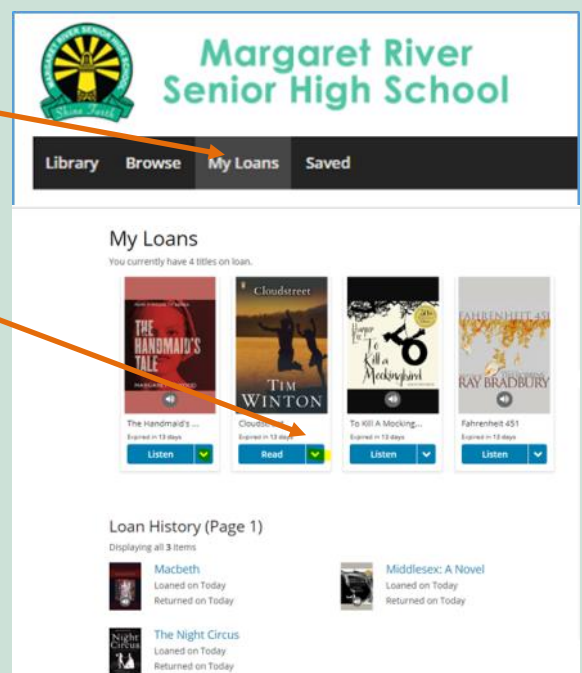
MARGARET RIVER SENIOR HIGH SCHOOL

Shine Forth

Margaret River Senior High School

Library Browse My Loans Saved

My Loans

You currently have 4 titles on loan.

THE HANDMAID'S TALE

MARGARET ATWOOD

The Handmaid's ...

Expires in 13 days

Listen

Cloudstreet

TIM WINTON

Cloudst...

Expires in 13 days

Read

Harper Lee

To Kill a Mockingbird

To Kill A Mocking...

Expires in 13 days

Listen

FAHRENHEIT 451

RAY BRADBURY

Fahrenheit 451

Expires in 13 days

Listen

Loan History (Page 1)

Displaying all 3 items

Macbeth

Loaned on Today

Returned on Today

Middlesex: A Novel

Loaned on Today

Returned on Today

Night Circus

The Night Circus

Loaned on Today

Returned on Today